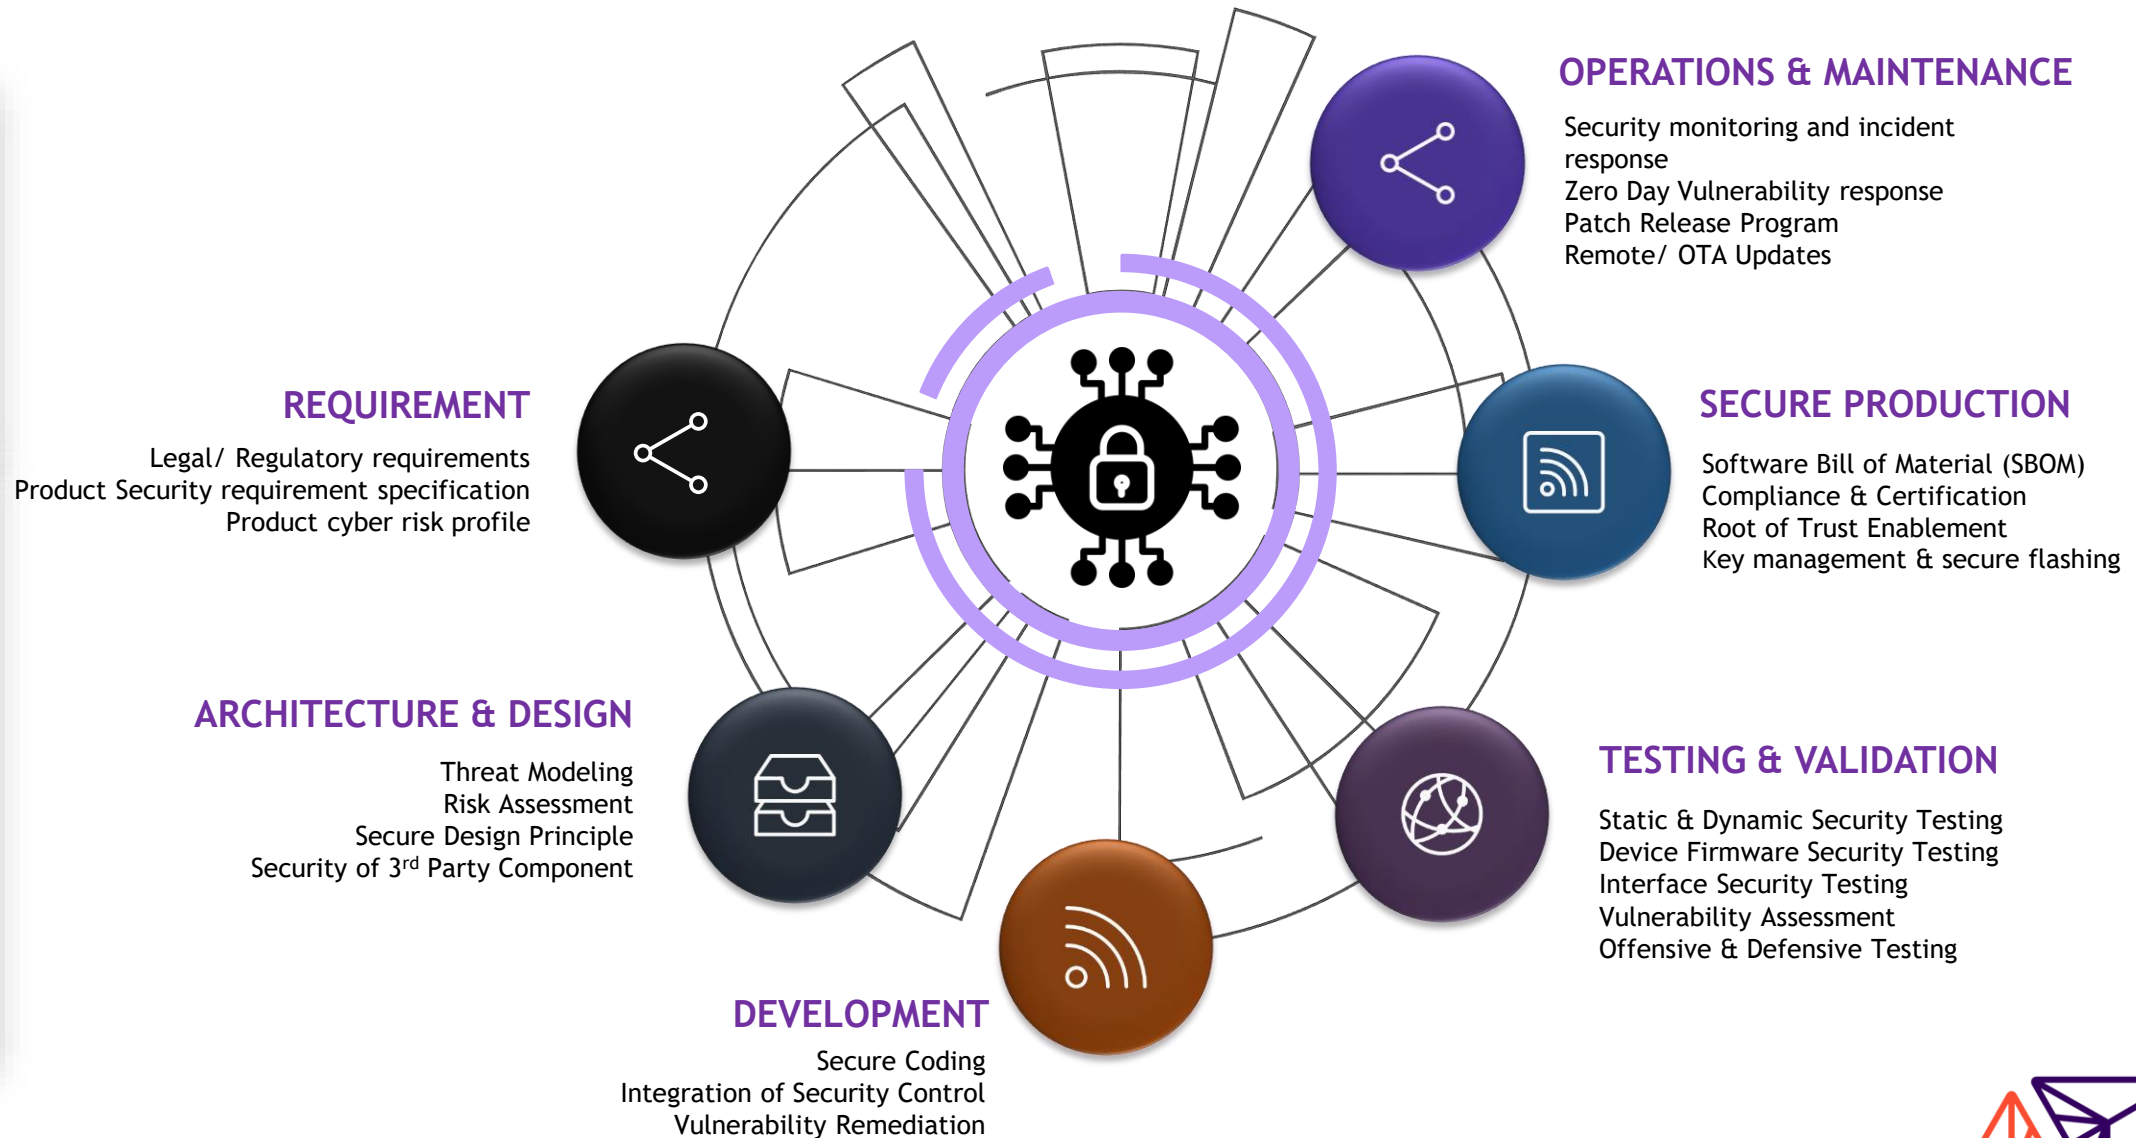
OPERATIONS & MAINTENANCE

Security monitoring and incident response
Zero Day Vulnerability response
Patch Release Program
Remote/ OTA Updates

REQUIREMENT

Legal/ Regulatory requirements
Product Security requirement specification
Product cyber risk profile

SECURE PRODUCTION

Software Bill of Material (SBOM)
Compliance & Certification
Root of Trust Enablement
Key management & secure flashing

ARCHITECTURE & DESIGN

Threat Modeling
Risk Assessment
Secure Design Principle
Security of 3$^{rd}$ Party Component

TESTING & VALIDATION

Static & Dynamic Security Testing
Device Firmware Security Testing
Interface Security Testing
Vulnerability Assessment
Offensive & Defensive Testing

DEVELOPMENT

Secure Coding
Integration of Security Control
Vulnerability Remediation